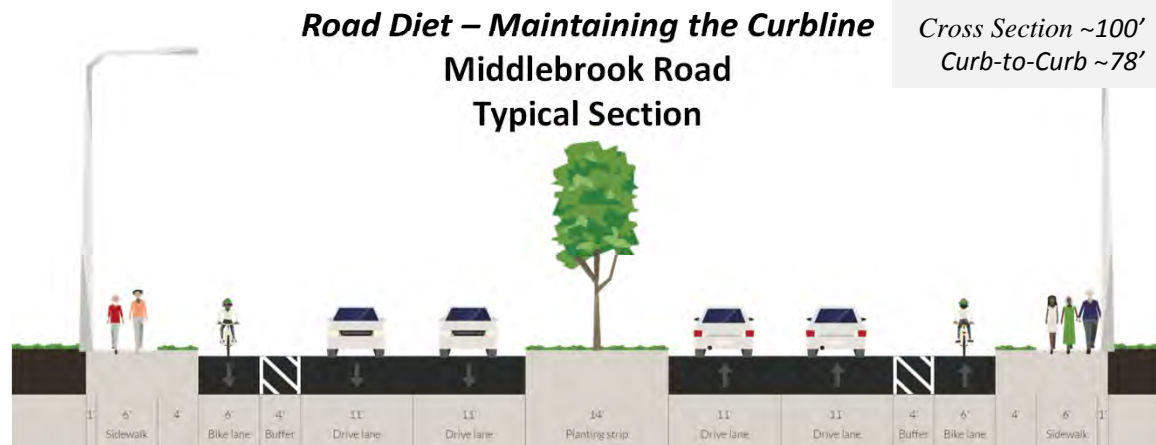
Road Diet – Maintaining the Curbline
Middlebrook Road
Typical Section

Cross Section ~100'
Curb-to-Curb ~78'

| 1' | 6' Sidewalk | 4' | 6' Bike lane | 4' Buffer | 11' Drive lane | 11' Drive lane | 14' Planting strip | 11' Drive lane | 11' Drive lane | 4' Buffer | 6' Bike lane | 4' | 6' Sidewalk | 1' |
|---|---|---|---|---|---|---|---|---|---|---|---|---|---|---|